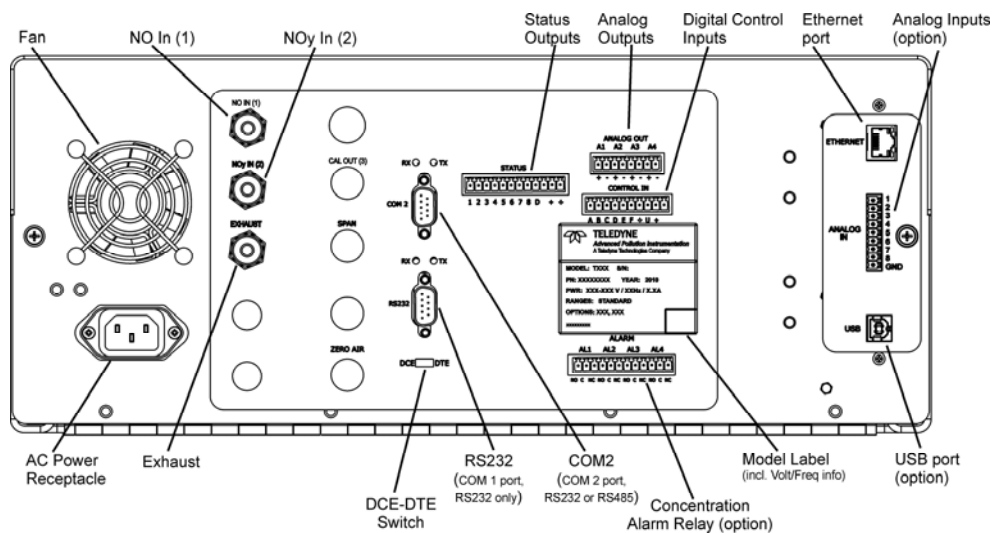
Fan
NO In (1)
NOy In (2)
Status Outputs
Analog Outputs
Digital Control Inputs
Ethernet port
Analog Inputs (option)

NO IN (1)
NOy IN (2)
EXHAUST
CAL OUT (3)
SPAN
ZERO AIR
RX TX
COM 2
RX TX
RS232
DCE DTE
STATUS
1 2 3 4 5 6 7 8 D + +
ANALOG OUT
A1 A2 A3 A4
+ - + - + - + -
CONTROL IN
A B C D E F + U +
TELEDYNE
Advanced Pollution Instrumentation
A Teledyne Technologies Company
MODEL: TXXX S/N:
PN: XXXXXXXX YEAR: 2010
PWR: XXX-XXX V / XXHz / X.XA
RANGES: STANDARD
OPTIONS: XXX, XXX
ALARM
AL1 AL2 AL3 AL4
NO C NC NO C NC NO C NC NO C NC
ETHERNET
ANALOG IN
1 2 3 4 5 6 7 8 GND
USB

AC Power Receptacle
Exhaust
DCE-DTE Switch
RS232 (COM 1 port, RS232 only)
COM2 (COM 2 port, RS232 or RS485)
Concentration Alarm Relay (option)
Model Label (incl. Volt/Freq info)
USB port (option)